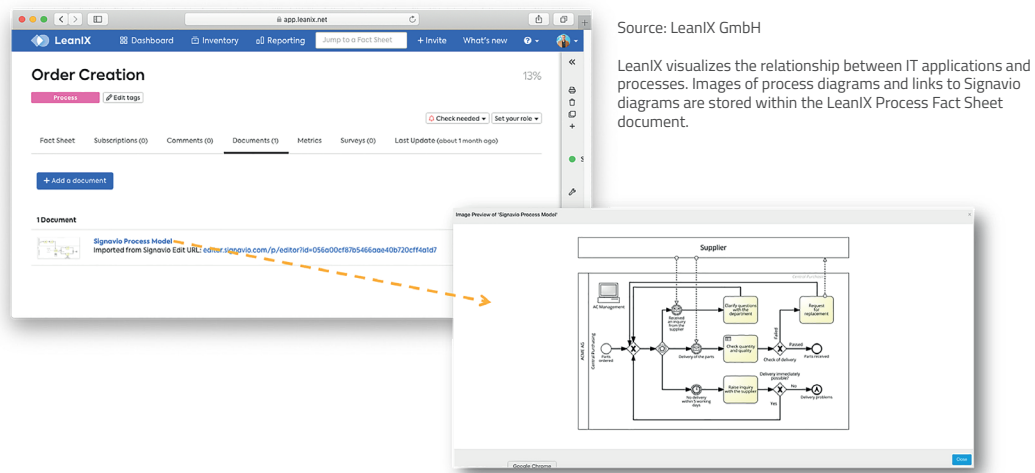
app.leanix.net

LeanIX Dashboard Inventory Reporting Jump to a Fact Sheet + Invite What's new

Order Creation

13%

Process Edit tags

Check needed Set your role

Fact Sheet Subscriptions (0) Comments (0) Documents (1) Metrics Surveys (0) Last Update (about 1 month ago)

+ Add a document

1 Document

Signavio Process Model
Imported from Signavio Edit URL: editor.signavio.com/p/editor?id=056a00cf87b5466aae40b720cff4a1d7

Image Preview of 'Signavio Process Model'

Supplier

AC Management

ACME AG

Central Purchasing

Parts ordered

Received an inquiry from the supplier

Clarify questions with the department

Request for replacement

Delivery of the parts

Check quantity and quality

Failed

Passed

Check of delivery

Parts received

No delivery within 5 working days

Raise inquiry with the supplier

Delivery immediately possible?

No

Yes

Delivery problems

Google Chrome

Close

Source: LeanIX GmbH

LeanIX visualizes the relationship between IT applications and processes. Images of process diagrams and links to Signavio diagrams are stored within the LeanIX Process Fact Sheet document.